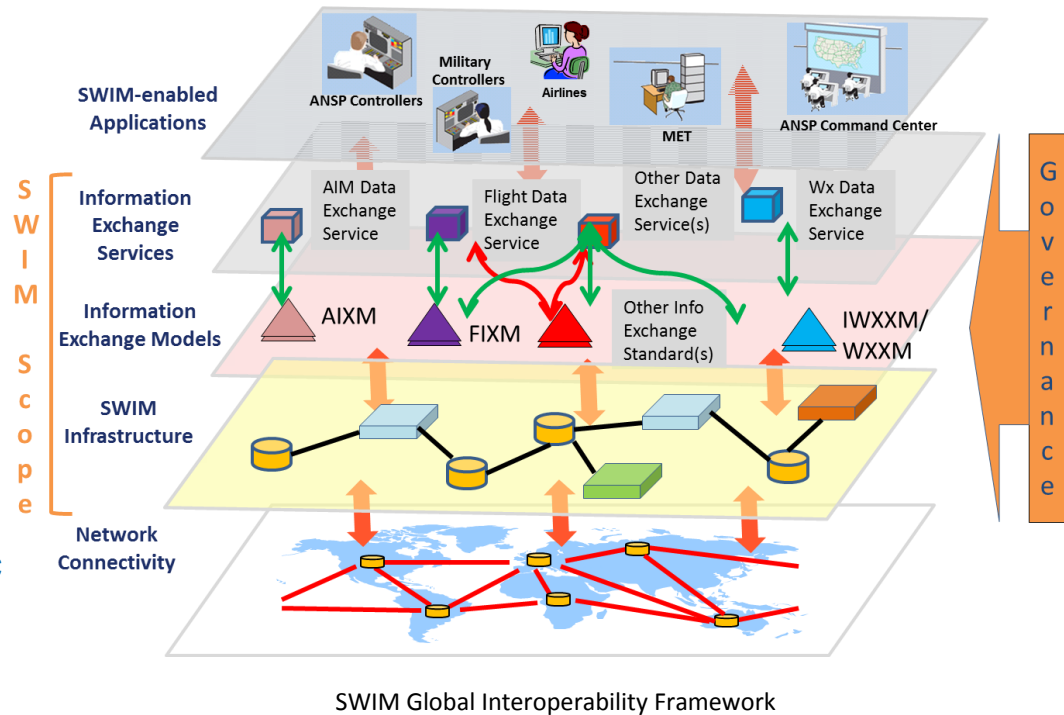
SWIM-enabled Applications

ANSP Controllers

Military Controllers

Airlines

MET

ANSP Command Center

SWIM Scope

Information Exchange Services

AIM Data Exchange Service

Flight Data Exchange Service

Other Data Exchange Service(s)

Wx Data Exchange Service

Information Exchange Models

AIXM

FIXM

Other Info Exchange Standard(s)

IWXXM/ WXXM

SWIM Infrastructure

Network Connectivity

Governance

SWIM Global Interoperability Framework